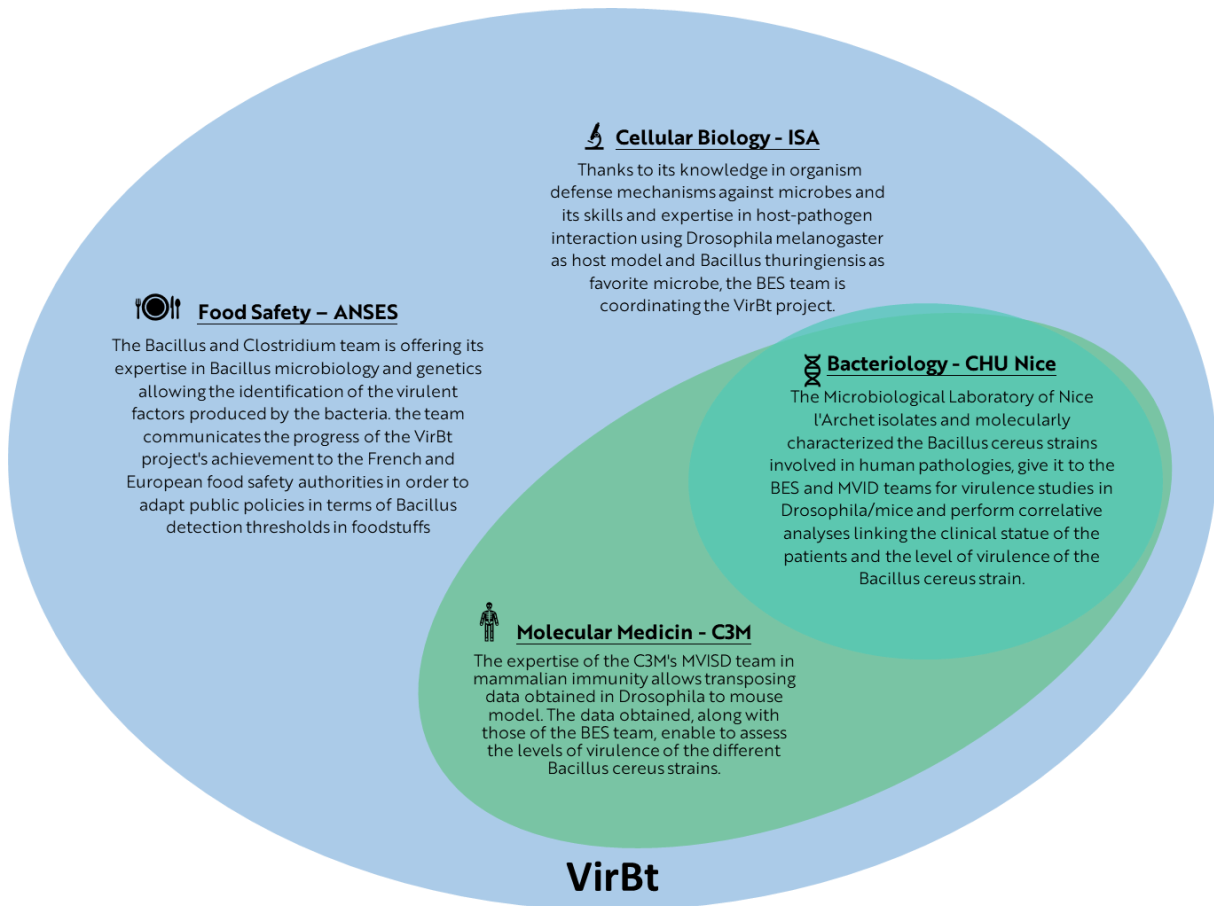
Cellular Biology - ISA

Thanks to its knowledge in organism defense mechanisms against microbes and its skills and expertise in host-pathogen interaction using Drosophila melanogaster as host model and Bacillus thuringiensis as favorite microbe, the BES team is coordinating the VirBt project.

Food Safety – ANSES

The Bacillus and Clostridium team is offering its expertise in Bacillus microbiology and genetics allowing the identification of the virulent factors produced by the bacteria. the team communicates the progress of the VirBt project's achievement to the French and European food safety authorities in order to adapt public policies in terms of Bacillus detection thresholds in foodstuffs

Bacteriology - CHU Nice

The Microbiological Laboratory of Nice l'Archet isolates and molecularly characterized the Bacillus cereus strains involved in human pathologies, give it to the BES and MVID teams for virulence studies in Drosophila/mice and perform correlative analyses linking the clinical statue of the patients and the level of virulence of the Bacillus cereus strain.

Molecular Medicin - C3M

The expertise of the C3M's MVISD team in mammalian immunity allows transposing data obtained in Drosophila to mouse model. The data obtained, along with those of the BES team, enable to assess the levels of virulence of the different Bacillus cereus strains.

VirBt